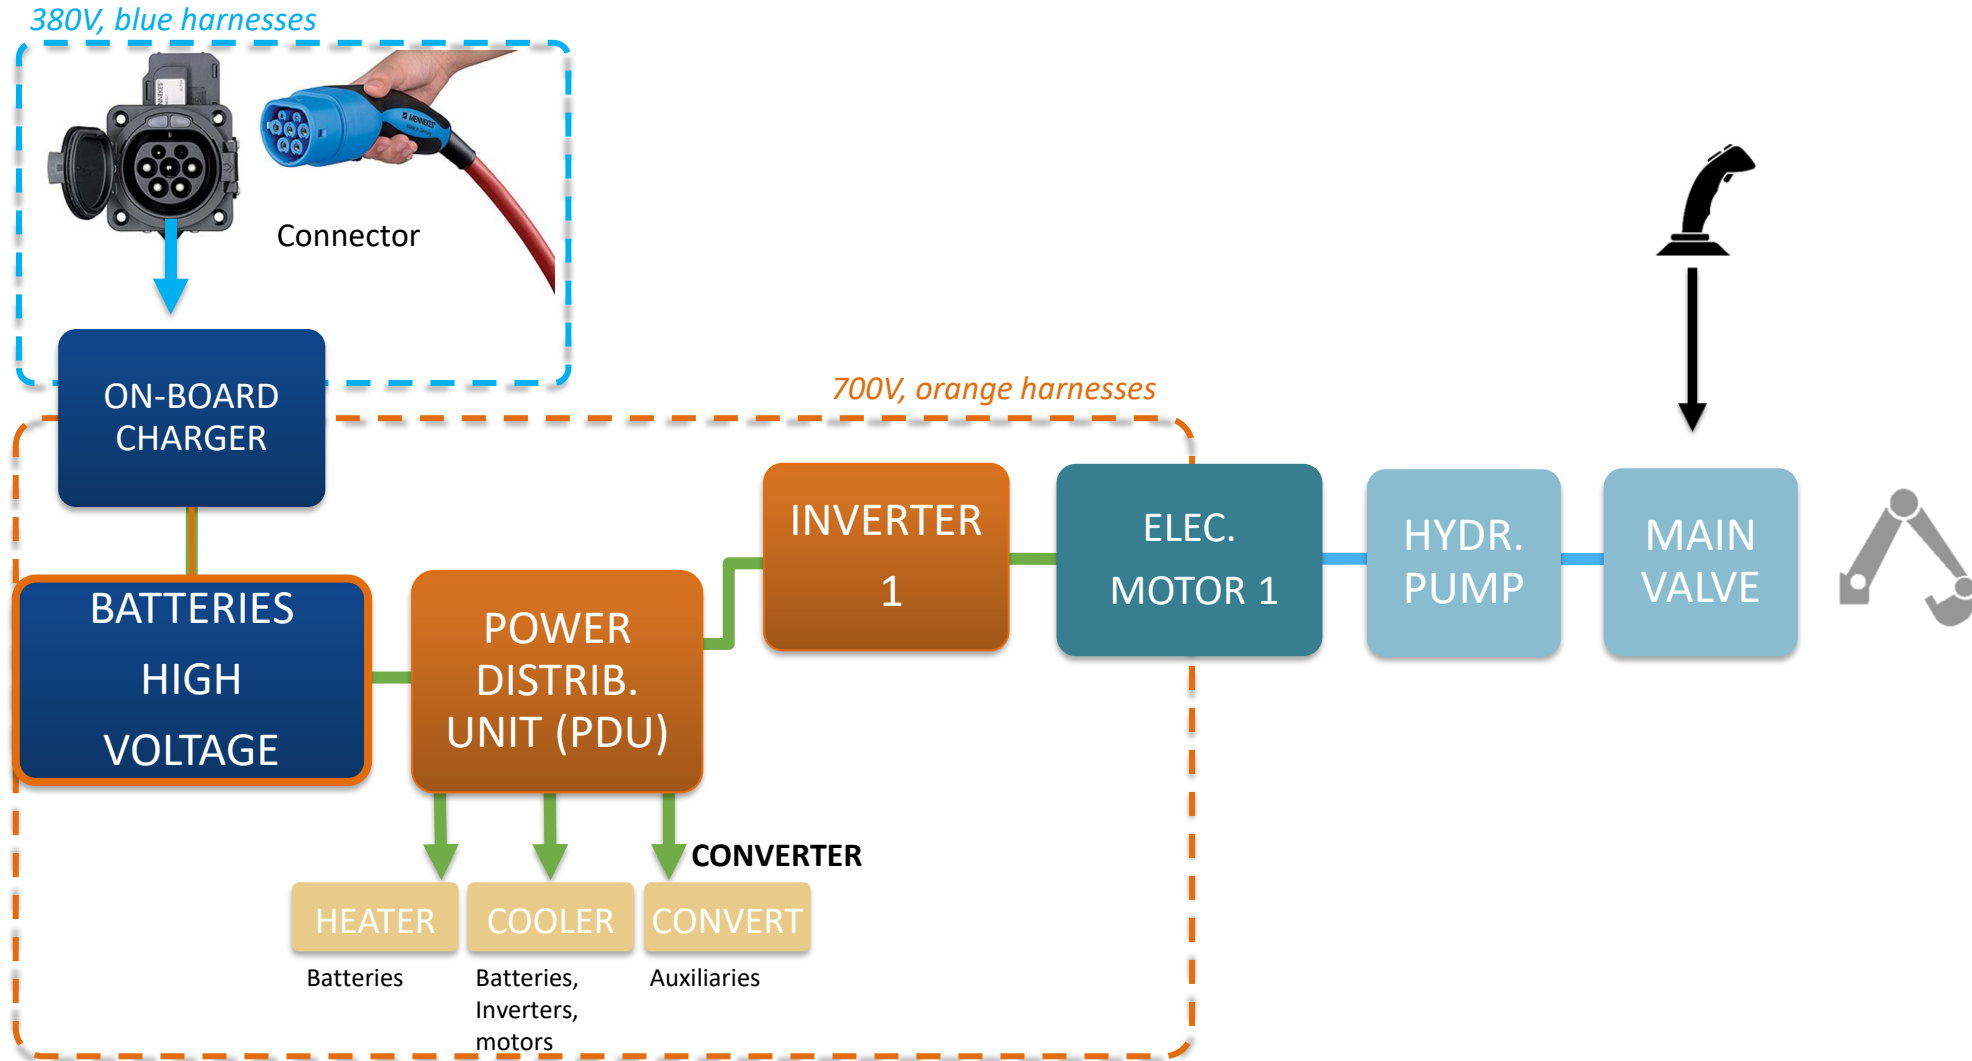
380V, blue harnesses

Connector

ON-BOARD CHARGER

700V, orange harnesses

BATTERIES HIGH VOLTAGE

POWER DISTRIB. UNIT (PDU)

INVERTER 1

ELEC. MOTOR 1

HYDR. PUMP

MAIN VALVE

CONVERTER

HEATER

COOLER

CONVERT

Batteries

Batteries, Inverters, motors

Auxiliaries